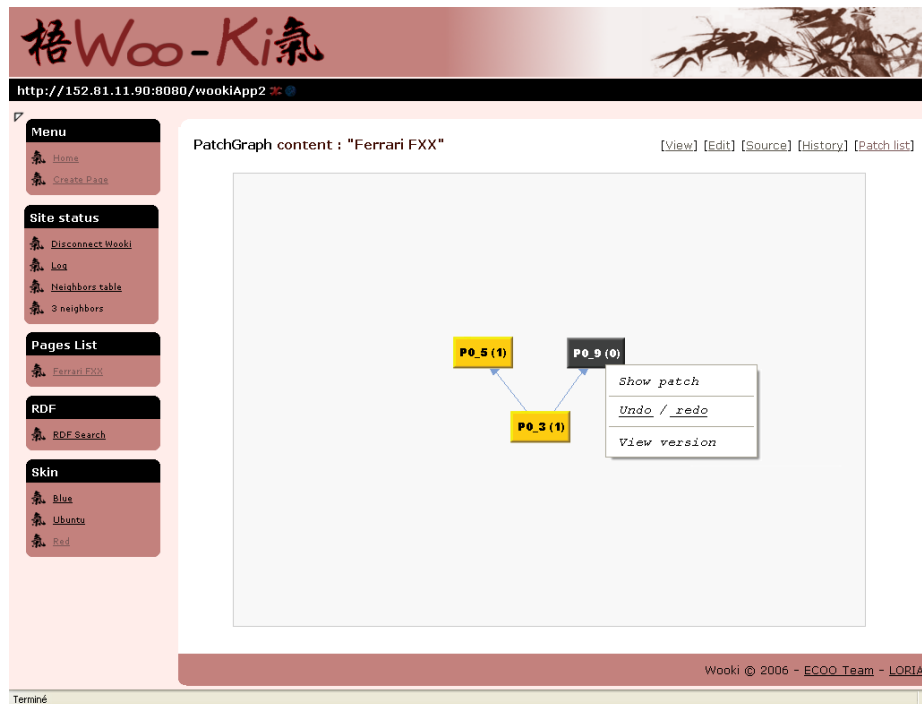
梧Woo-Ki氣

http://152.81.11.90:8080/wookiApp2

Menu
Home
Create Page

Site status
Disconnect Wooki
Log
Neighbors table
3 neighbors

Pages List
Ferrari FXX

RDF
RDF Search

Skin
Blue
Ubuntu
Red

PatchGraph content : "Ferrari FXX"

[View] [Edit] [Source] [History] [Patch list]

P0_5 (1)
P0_9 (0)
P0_3 (1)

Show patch
Undo / redo
View version

Wooki © 2006 - ECOO Team - LORIA

Terminé